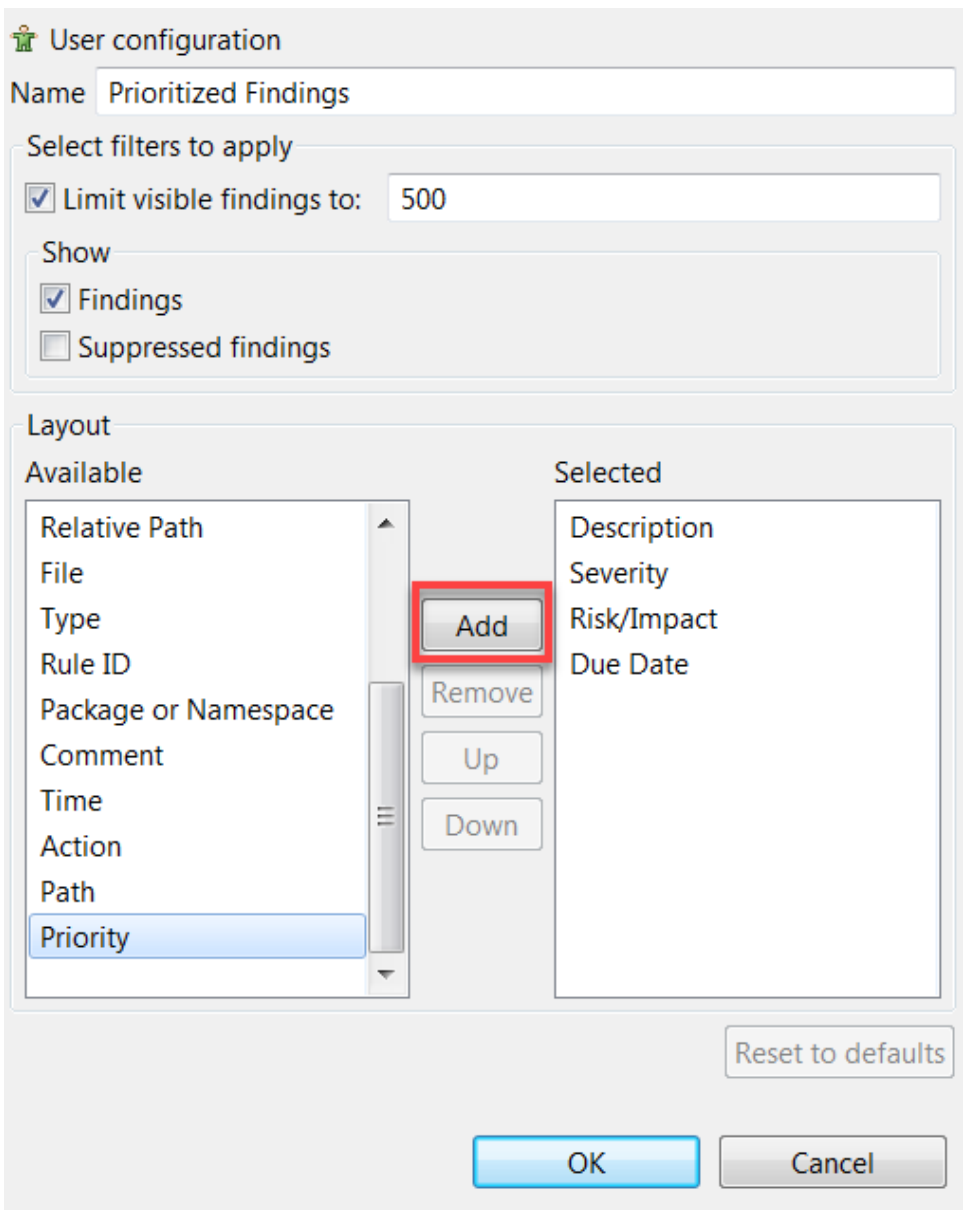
User configuration

Name Prioritized Findings

Select filters to apply

Limit visible findings to: 500

Show

Findings

Suppressed findings

Layout

Available

Relative Path
File
Type
Rule ID
Package or Namespace
Comment
Time
Action
Path
Priority

Add
Remove
Up
Down

Selected

Description
Severity
Risk/Impact
Due Date

Reset to defaults

OK
Cancel